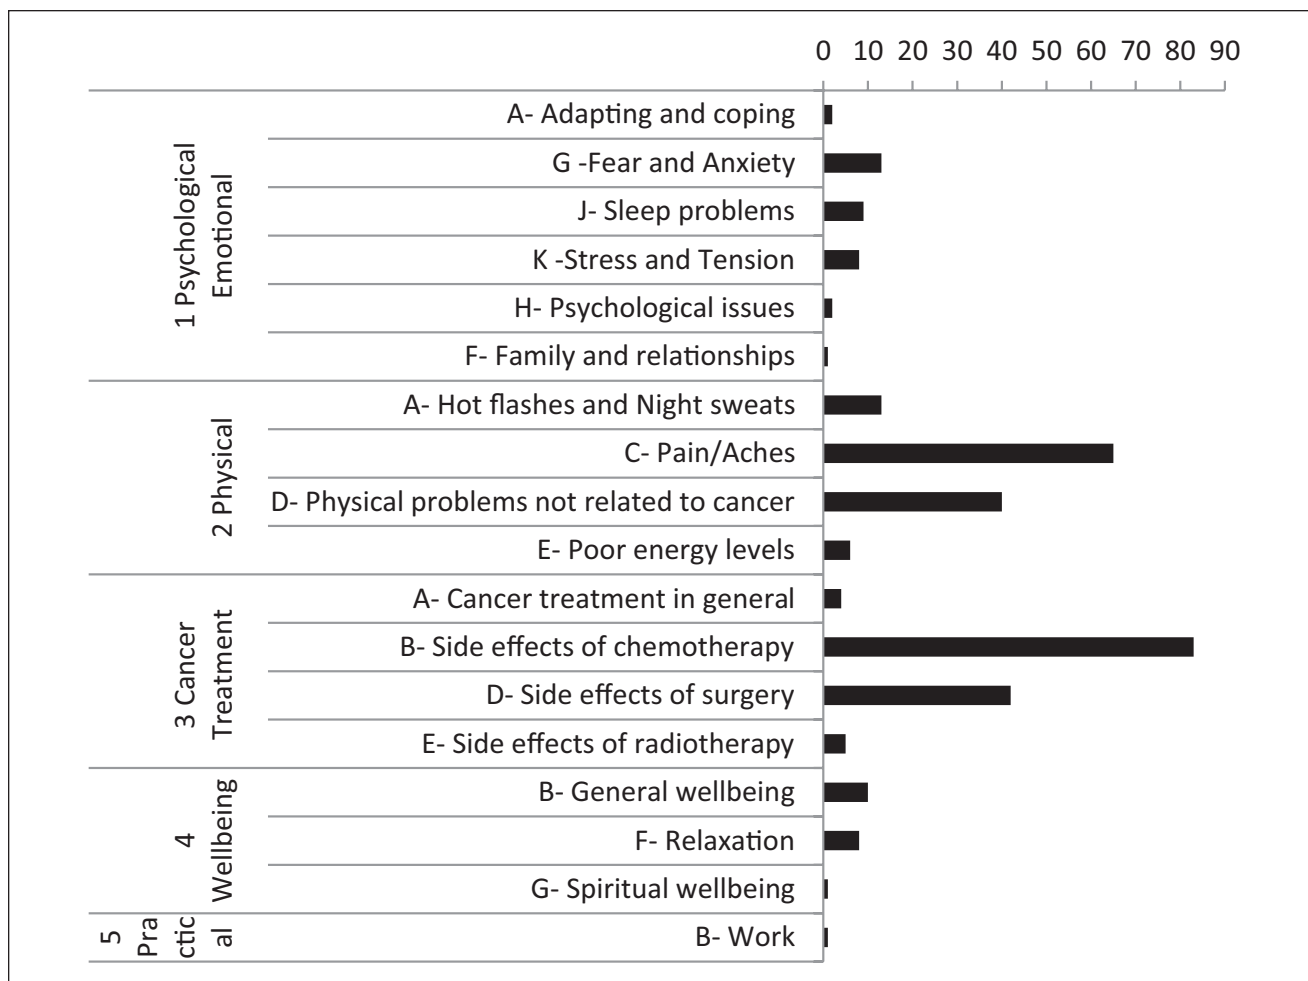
0 10 20 30 40 50 60 70 80 90

1 Psychological Emotional
A- Adapting and coping
G -Fear and Anxiety
J- Sleep problems
K -Stress and Tension
H- Psychological issues
F- Family and relationships

2 Physical
A- Hot flashes and Night sweats
C- Pain/Aches
D- Physical problems not related to cancer
E- Poor energy levels

3 Cancer Treatment
A- Cancer treatment in general
B- Side effects of chemotherapy
D- Side effects of surgery
E- Side effects of radiotherapy

4 Wellbeing
B- General wellbeing
F- Relaxation
G- Spiritual wellbeing

5 Pra ctic al
B- Work